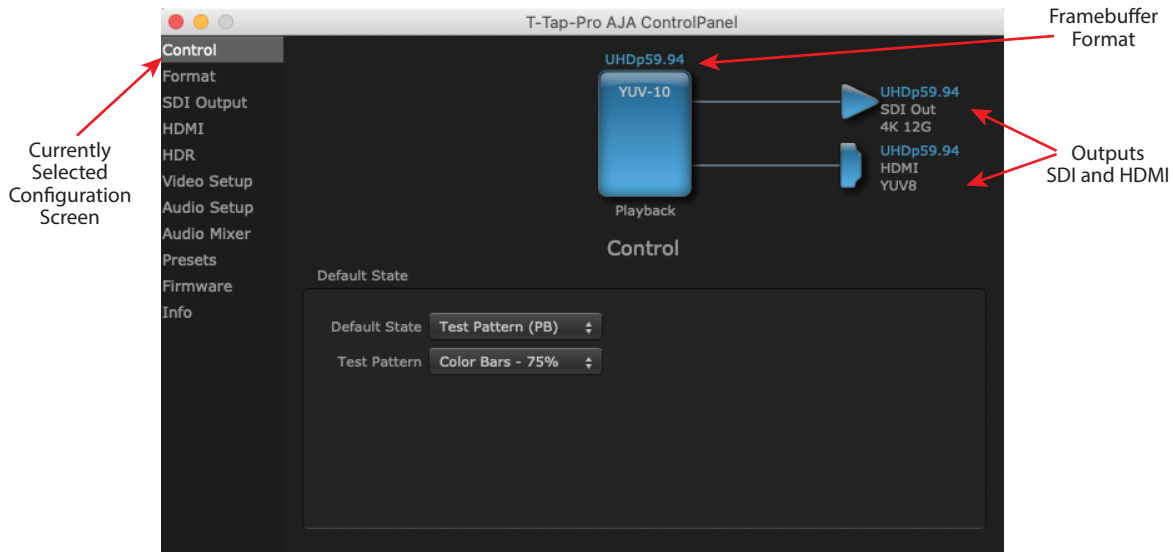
T-Tap-Pro AJA ControlPanel

Framebuffer Format

Currently Selected Configuration Screen

Control
Format
SDI Output
HDMI
HDR
Video Setup
Audio Setup
Audio Mixer
Presets
Firmware
Info

UHDp59.94

YUV-10

Playback

UHDp59.94
SDI Out
4K 12G

UHDp59.94
HDMI
YUV8

Outputs SDI and HDMI

Control

Default State

Default State Test Pattern (PB)

Test Pattern Color Bars - 75%